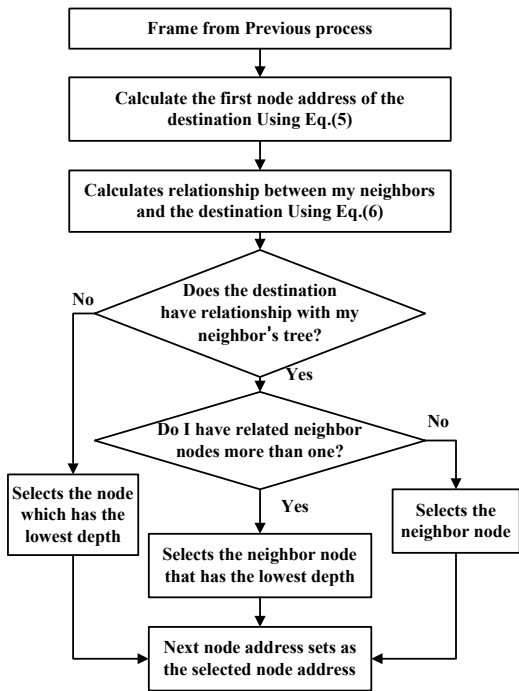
Frame from Previous process

Calculate the first node address of the destination Using Eq.(5)

Calculates relationship between my neighbors and the destination Using Eq.(6)

Does the destination have relationship with my neighbor's tree?

No

Yes

Do I have related neighbor nodes more than one?

No

Yes

Selects the node which has the lowest depth

Selects the neighbor node that has the lowest depth

Selects the neighbor node

Next node address sets as the selected node address